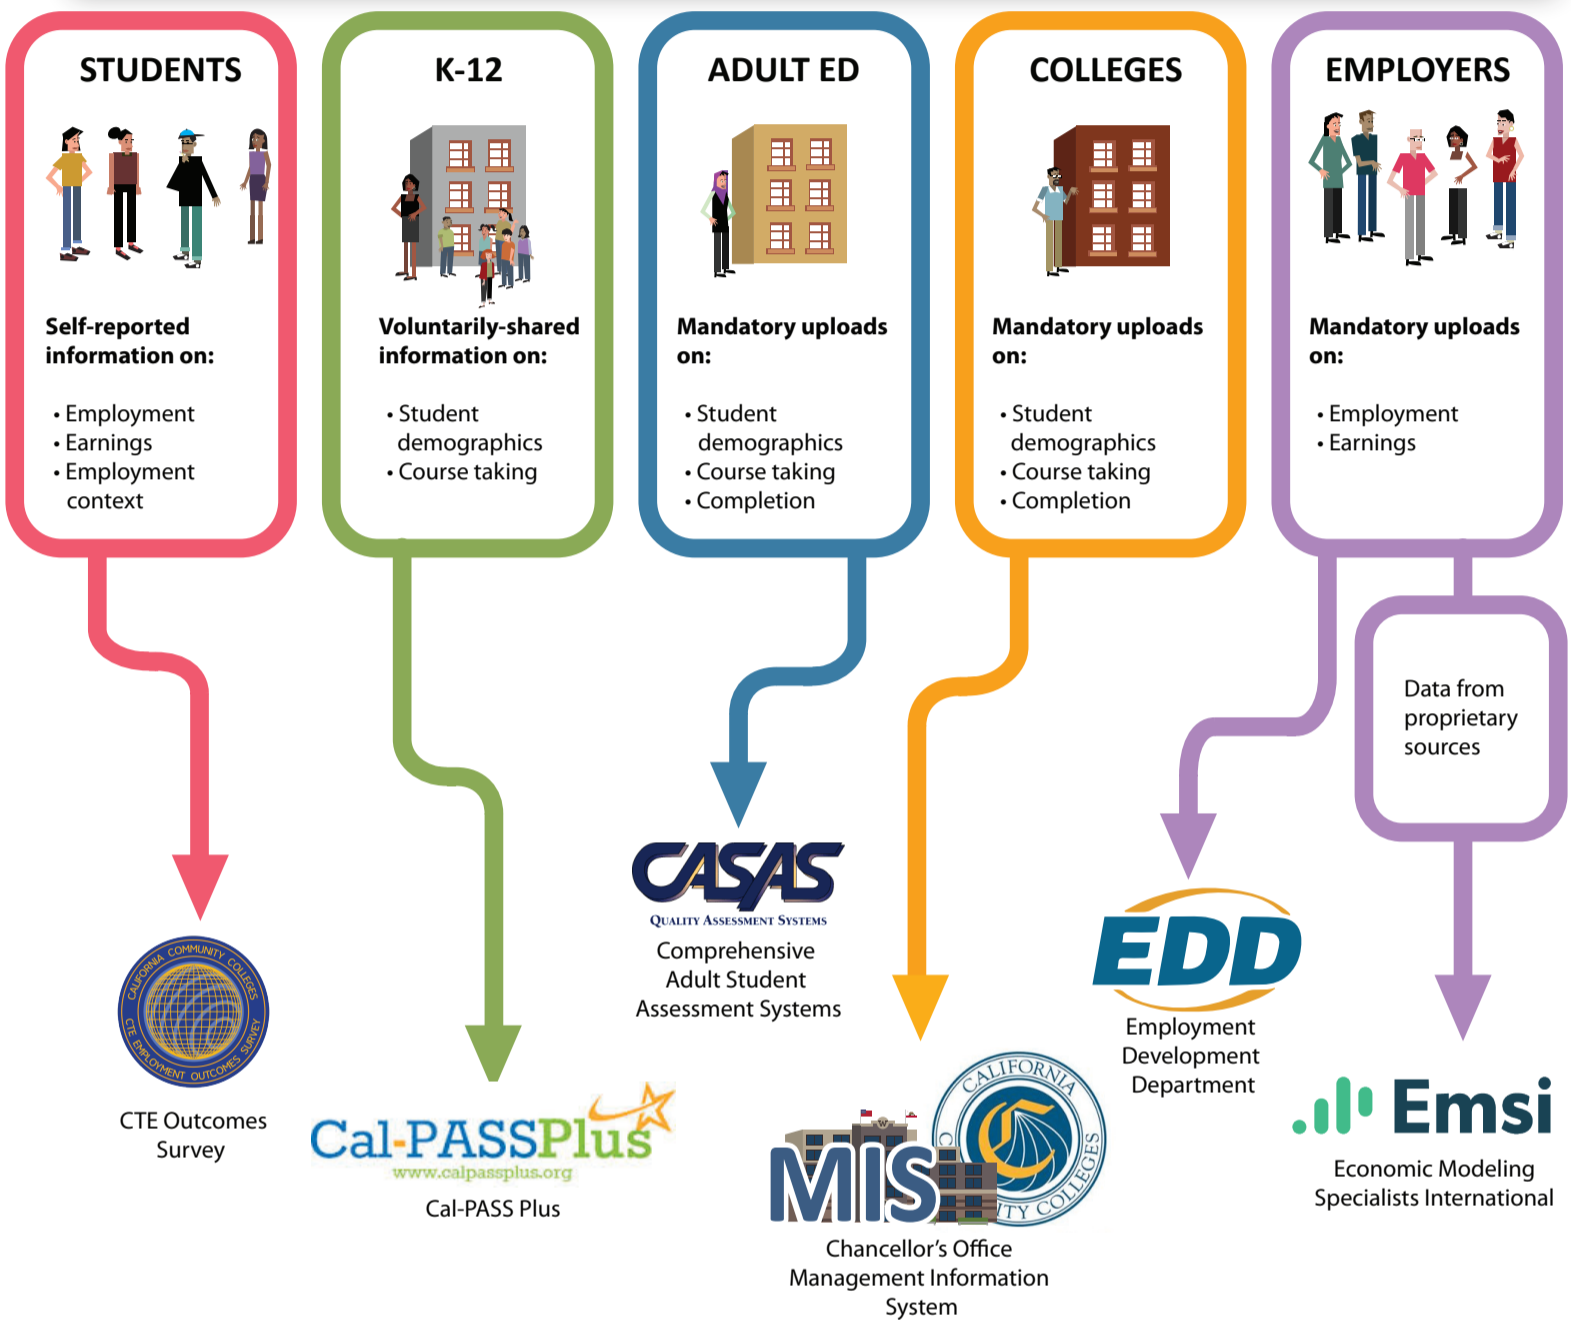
STUDENTS

Self-reported information on:

• Employment
• Earnings
• Employment context

K-12

Voluntarily-shared information on:

• Student demographics
• Course taking

ADULT ED

Mandatory uploads on:

• Student demographics
• Course taking
• Completion

COLLEGES

Mandatory uploads on:

• Student demographics
• Course taking
• Completion

EMPLOYERS

Mandatory uploads on:

• Employment
• Earnings

Data from proprietary sources

CALIFORNIA COMMUNITY COLLEGES CTE EMPLOYMENT OUTCOMES SURVEY

CTE Outcomes Survey

Cal-PASSPlus
www.calpassplus.org

Cal-PASS Plus

CASAS
Quality Assessment Systems

Comprehensive Adult Student Assessment Systems

MIS
CALIFORNIA COMMUNITY COLLEGES

Chancellor's Office Management Information System

EDD

Employment Development Department

Emsi

Economic Modeling Specialists International